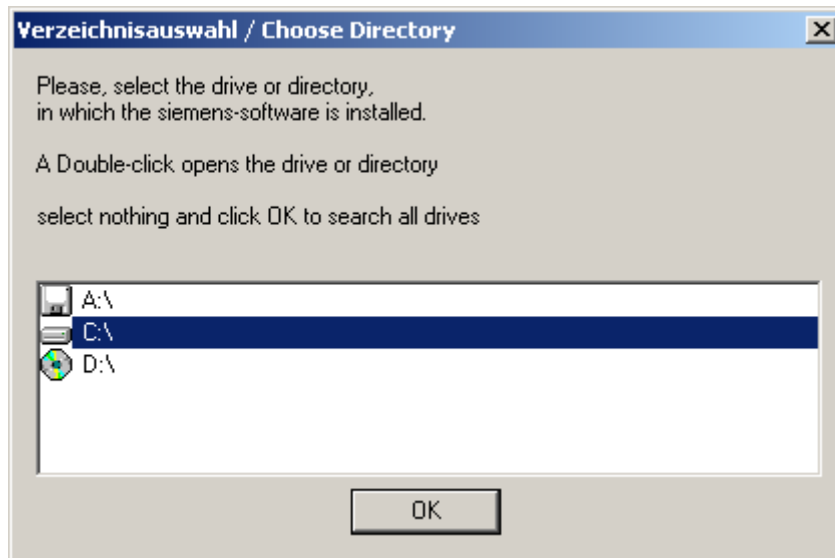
Verzeichnisauswahl / Choose Directory

X

Please, select the drive or directory, in which the siemens-software is installed.

A Double-click opens the drive or directory

select nothing and click OK to search all drives

A:\
C:\
D:\

OK